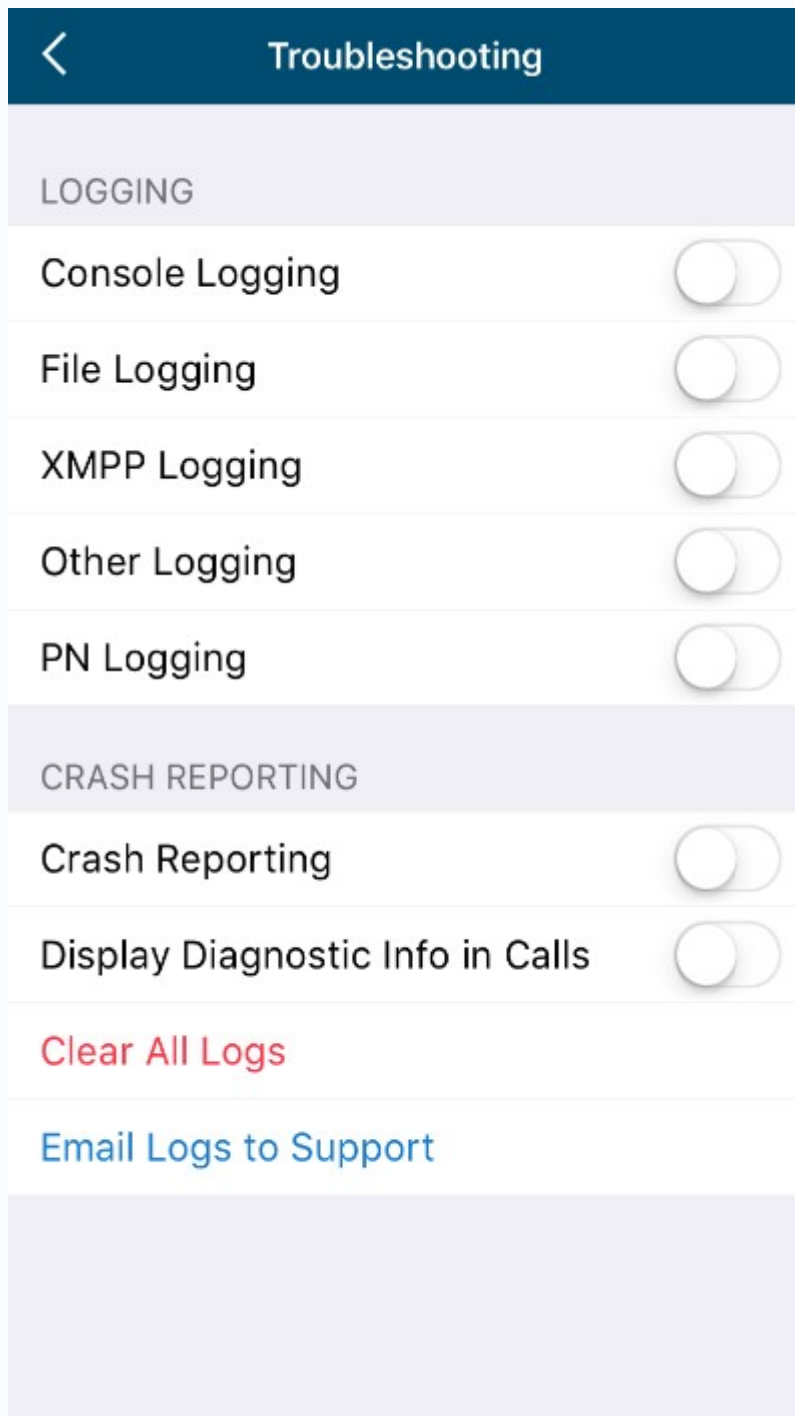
Troubleshooting

LOGGING

Console Logging

File Logging

XMPP Logging

Other Logging

PN Logging

CRASH REPORTING

Crash Reporting

Display Diagnostic Info in Calls

Clear All Logs

Email Logs to Support